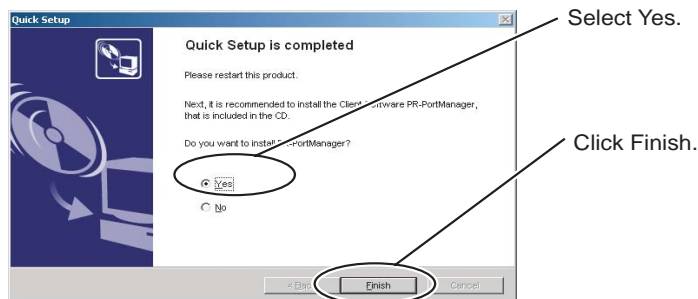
Quick Setup

Quick Setup is completed

Please restart this product.

Next, it is recommended to install the Client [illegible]oftware PR-PortManager, that is included in the CD.

Do you want to install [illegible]-PortManager?

Yes

No

< Back

Finish

Cancel

Select Yes.

Click Finish.